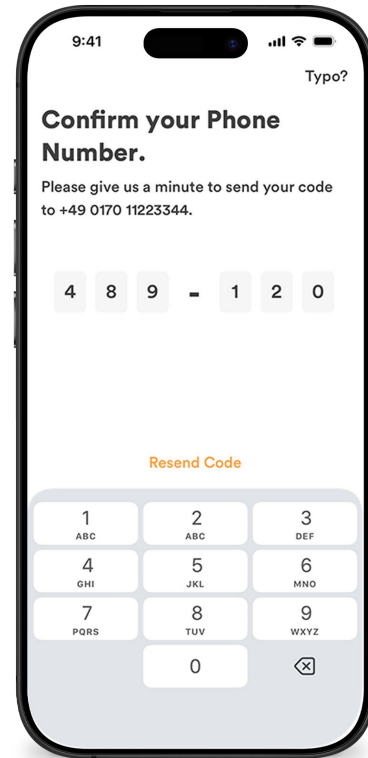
9:41

Typo?

Confirm your Phone Number.

Please give us a minute to send your code to +49 0170 11223344.

4 8 9 - 1 2 0

Resend Code

1
ABC

2
ABC

3
DEF

4
GHI

5
JKL

6
MNO

7
PQRS

8
TUV

9
WXYZ

0